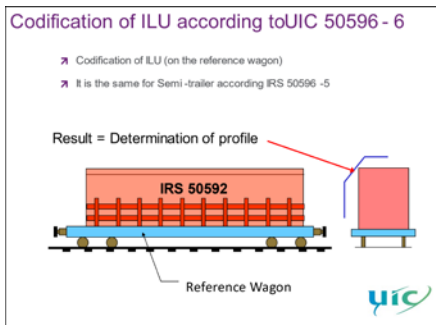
Codification of ILU according toUIC 50596 - 6

Codification of ILU (on the reference wagon)

It is the same for Semi -trailer according IRS 50596 -5

Result = Determination of profile

IRS 50592

Reference Wagon

uic